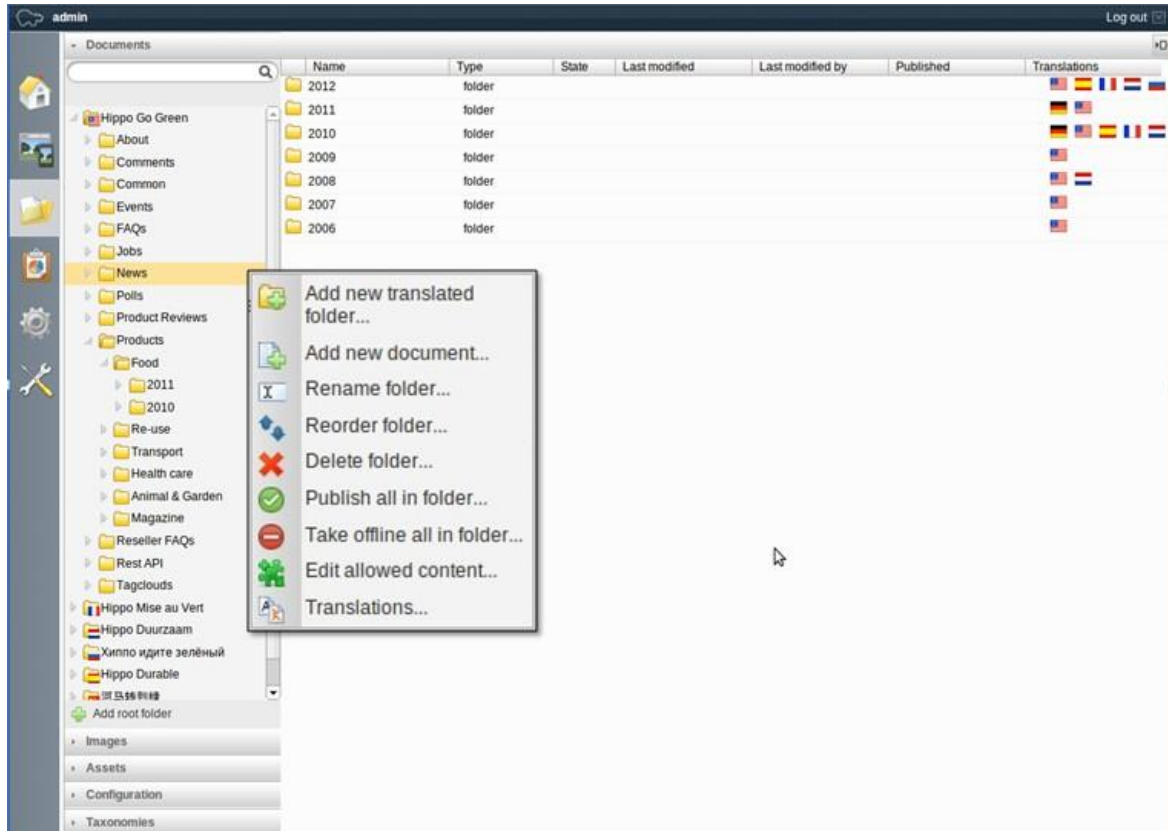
admin

Log out

- Documents

Hippo Go Green
About
Comments
Common
Events
FAQs
Jobs
News
Polls
Product Reviews
Products
Food
2011
2010
Re-use
Transport
Health care
Animal & Garden
Magazine
Reseller FAQs
Rest API
Tagclouds
Hippo Mise au Vert
Hippo Duurzaam
Хиппо идите зелёный
Hippo Durable
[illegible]
Add root folder

| Name | Type | State | Last modified | Last modified by | Published | Translations |
|---|---|---|---|---|---|---|
| 2012 | folder | | | | | |
| 2011 | folder | | | | | |
| 2010 | folder | | | | | |
| 2009 | folder | | | | | |
| 2008 | folder | | | | | |
| 2007 | folder | | | | | |
| 2006 | folder | | | | | |

Add new translated folder...
Add new document...
Rename folder...
Reorder folder...
Delete folder...
Publish all in folder...
Take offline all in folder...
Edit allowed content...
Translations...

Images
Assets
Configuration
Taxonomies